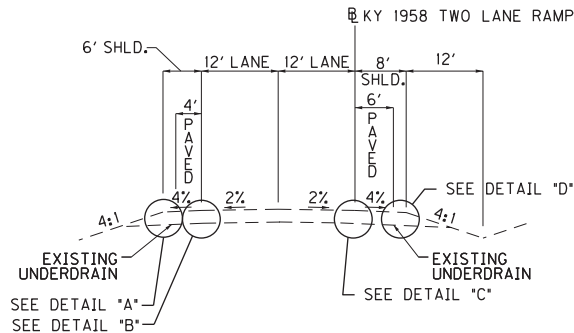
℄ KY 1958 TWO LANE RAMP

6' SHLD.

12' LANE

12' LANE

8' SHLD.

12'

4' PAVED

6' PAVED

4%

2%

2%

4%

SEE DETAIL "D"

4:1

4:1

EXISTING UNDERDRAIN

EXISTING UNDERDRAIN

SEE DETAIL "A"

SEE DETAIL "B"

SEE DETAIL "C"